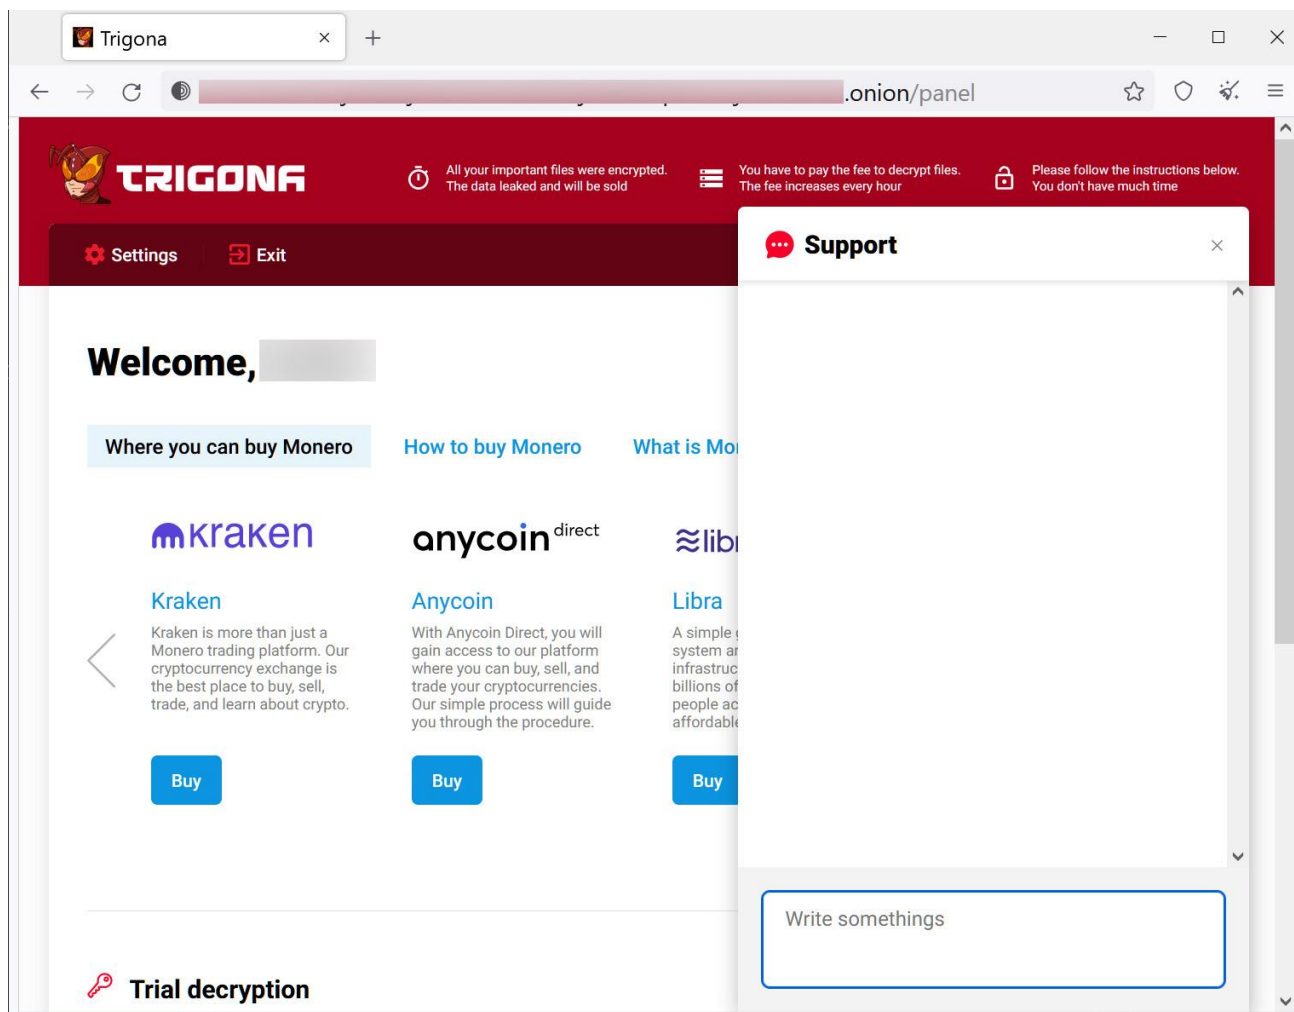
Trigona ×
+

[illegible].onion/panel

TRIGONA

All your important files were encrypted.
The data leaked and will be sold

You have to pay the fee to decrypt files.
The fee increases every hour

Please follow the instructions below.
You don't have much time

Settings
Exit

Support ×

Welcome, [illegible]

Where you can buy Monero
How to buy Monero
What is Mo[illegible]

kraken
anycoin direct
≋libr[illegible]

Kraken
Kraken is more than just a Monero trading platform. Our cryptocurrency exchange is the best place to buy, sell, trade, and learn about crypto.
Buy

Anycoin
With Anycoin Direct, you will gain access to our platform where you can buy, sell, and trade your cryptocurrencies. Our simple process will guide you through the procedure.
Buy

Libra
A simple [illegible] system a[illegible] infrastruc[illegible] billions of people ac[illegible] affordabl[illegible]
Buy

Write somethings

Trial decryption